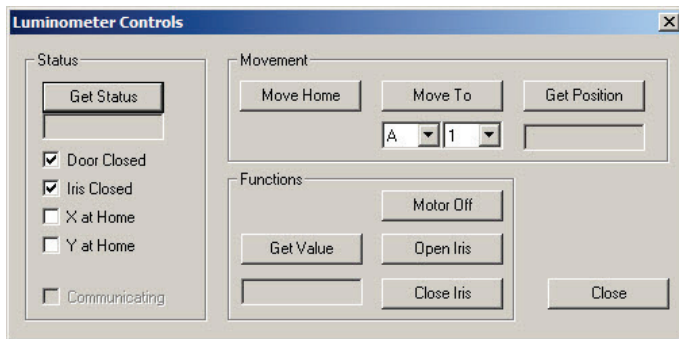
Luminometer Controls

Status

Get Status

Door Closed

Iris Closed

X at Home

Y at Home

Communicating

Movement

Move Home

Move To

Get Position

A

1

Functions

Motor Off

Get Value

Open Iris

Close Iris

Close